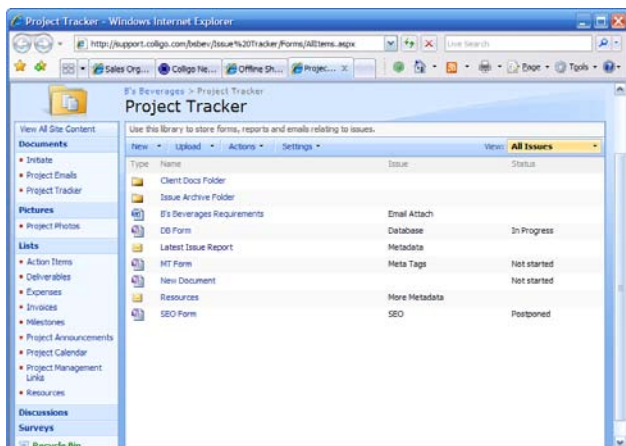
Project Tracker - Windows Internet Explorer

http://support.colligo.com/bsbev/Issue%20Tracker/Forms/AllItems.aspx

Live Search

Sales Org... | Colligo Ne... | Offline Sh... | Projec... ×

Page · Tools ·

B's Beverages > Project Tracker

Project Tracker

View All Site Content

Documents
• Initiate
• Project Emails
• Project Tracker

Pictures
• Project Photos

Lists
• Action Items
• Deliverables
• Expenses
• Invoices
• Milestones
• Project Announcements
• Project Calendar
• Project Management Links
• Resources

Discussions

Surveys

Recycle Bin

Use this library to store forms, reports and emails relating to issues.

New · Upload · Actions · Settings · View: All Issues

| Type | Name | Issue | Status |
|---|---|---|---|
| | Client Docs Folder | | |
| | Issue Archive Folder | | |
| | B's Beverages Requirements | Email Attach | |
| | DB Form | Database | In Progress |
| | Latest Issue Report | Metadata | |
| | MT Form | Meta Tags | Not started |
| | New Document | | Not started |
| | Resources | More Metadata | |
| | SEO Form | SEO | Postponed |